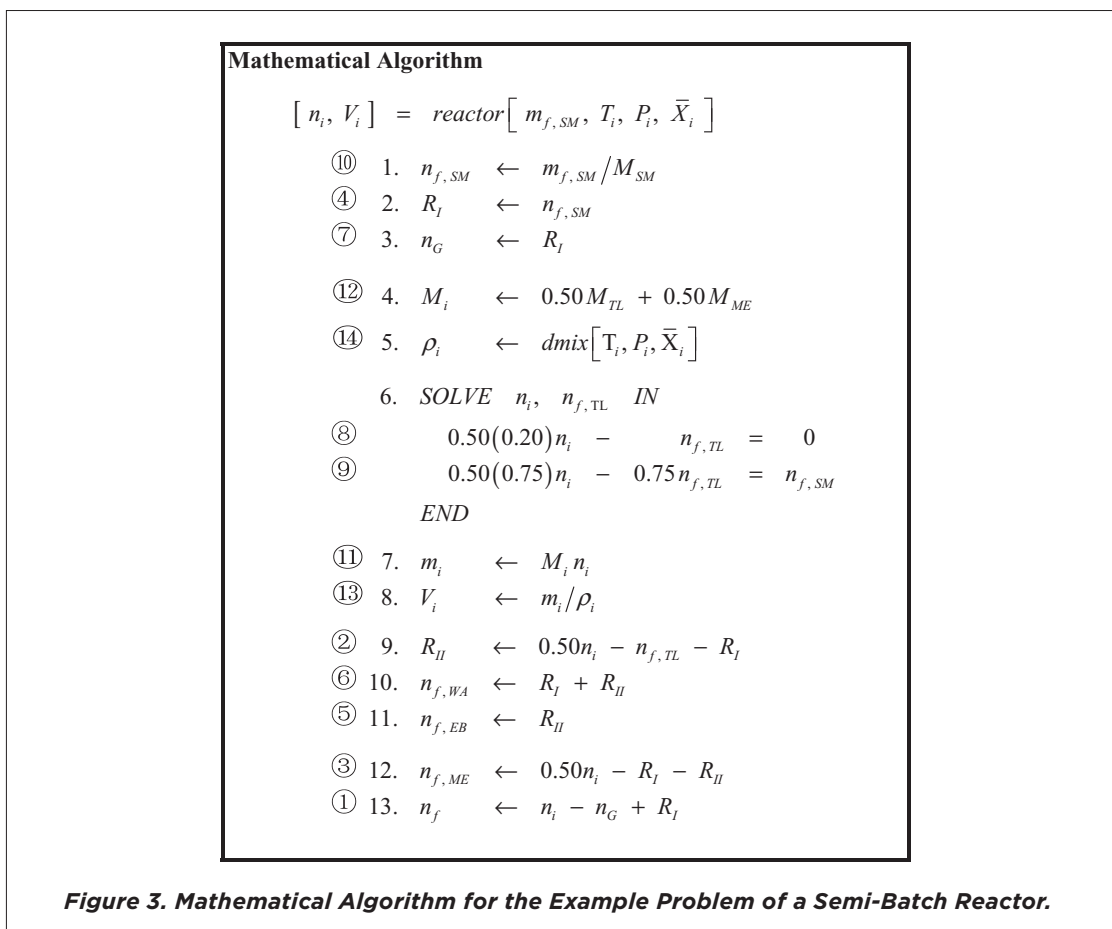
Mathematical Algorithm

$[\ n_i,\ V_i\ ] = reactor[\ m_{f,SM},\ T_i,\ P_i,\ \bar{X}_i\ ]$

⑩ 1. $n_{f,SM} \leftarrow m_{f,SM}/M_{SM}$
④ 2. $R_I \leftarrow n_{f,SM}$
⑦ 3. $n_G \leftarrow R_I$

⑫ 4. $M_i \leftarrow 0.50M_{TL} + 0.50M_{ME}$
⑭ 5. $\rho_i \leftarrow dmix[\mathrm{T}_i, P_i, \bar{\mathrm{X}}_i]$

6. $SOLVE\ \ n_i,\ \ n_{f,\mathrm{TL}}\ \ IN$
⑧ $0.50(0.20)n_i - n_{f,TL} = 0$
⑨ $0.50(0.75)n_i - 0.75n_{f,TL} = n_{f,SM}$
$END$

⑪ 7. $m_i \leftarrow M_i n_i$
⑬ 8. $V_i \leftarrow m_i/\rho_i$

② 9. $R_{II} \leftarrow 0.50n_i - n_{f,TL} - R_I$
⑥ 10. $n_{f,WA} \leftarrow R_I + R_{II}$
⑤ 11. $n_{f,EB} \leftarrow R_{II}$

③ 12. $n_{f,ME} \leftarrow 0.50n_i - R_I - R_{II}$
① 13. $n_f \leftarrow n_i - n_G + R_I$

Figure 3. Mathematical Algorithm for the Example Problem of a Semi-Batch Reactor.